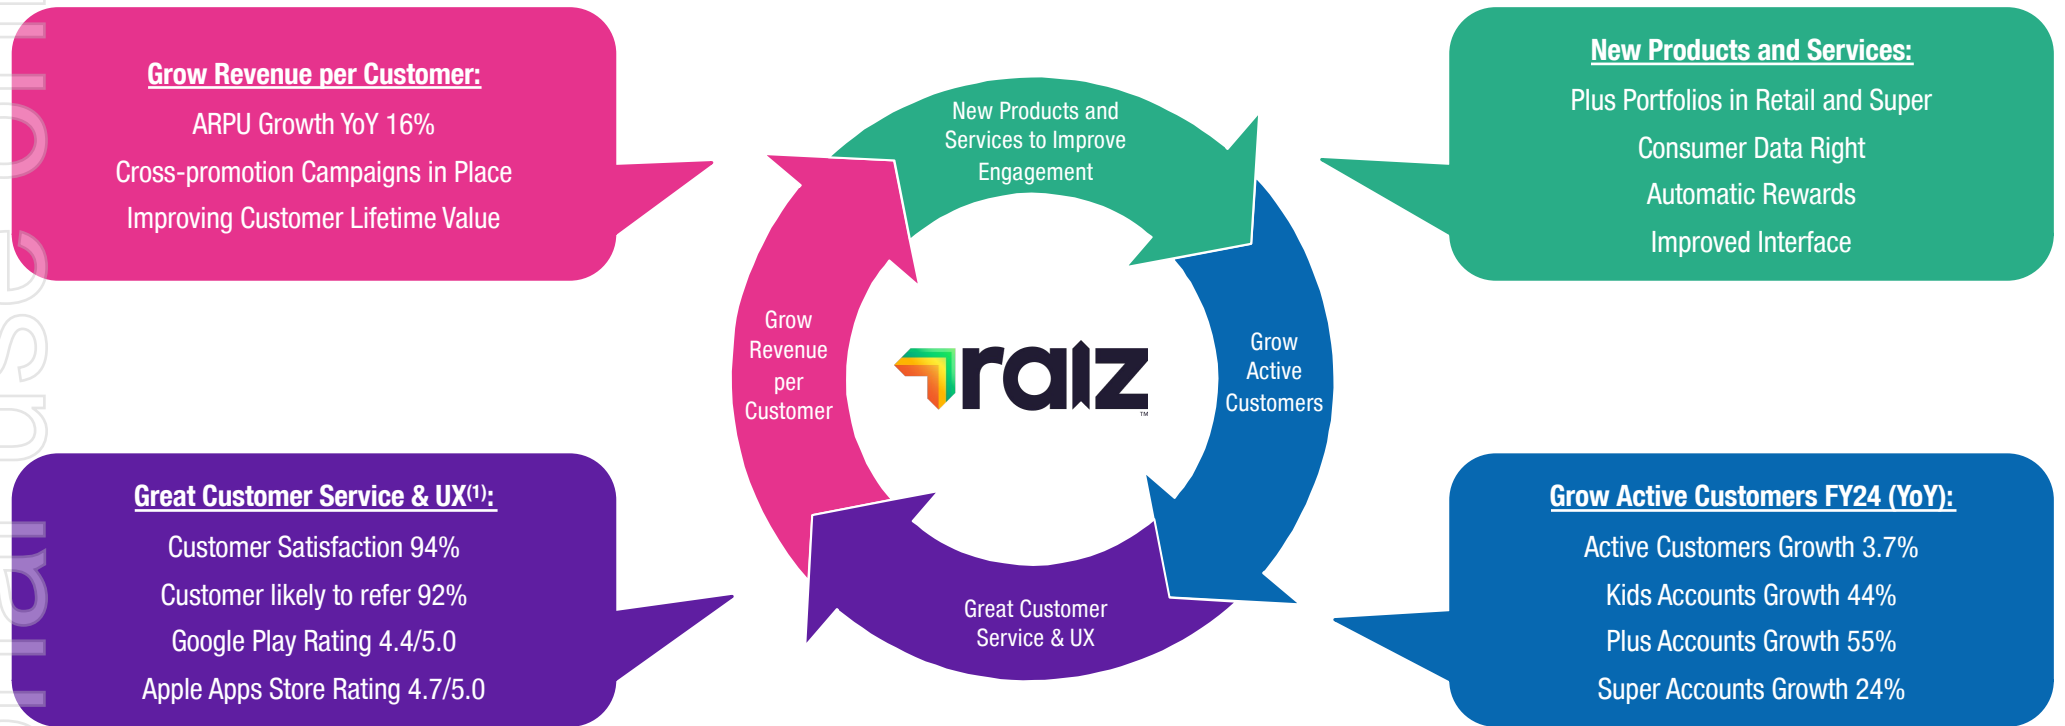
Grow Revenue per Customer:
ARPU Growth YoY 16%
Cross-promotion Campaigns in Place
Improving Customer Lifetime Value

New Products and Services:
Plus Portfolios in Retail and Super
Consumer Data Right
Automatic Rewards
Improved Interface

New Products and Services to Improve Engagement

Grow Revenue per Customer

raiz™

Grow Active Customers

Great Customer Service & UX

Great Customer Service & UX$^{(1)}$:
Customer Satisfaction 94%
Customer likely to refer 92%
Google Play Rating 4.4/5.0
Apple Apps Store Rating 4.7/5.0

Grow Active Customers FY24 (YoY):
Active Customers Growth 3.7%
Kids Accounts Growth 44%
Plus Accounts Growth 55%
Super Accounts Growth 24%